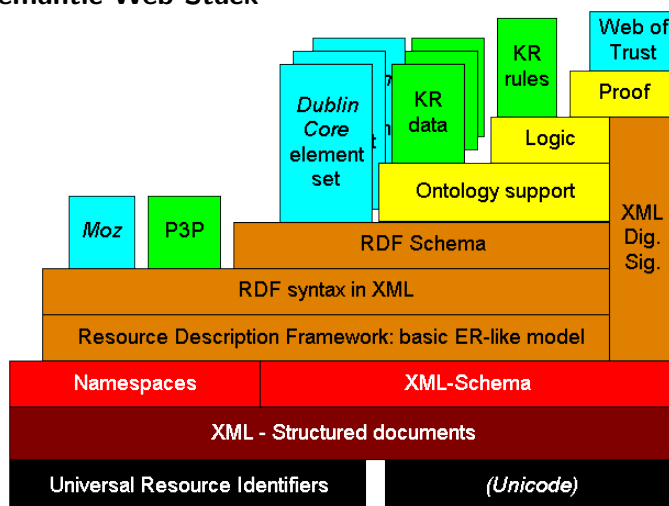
Semantic Web Stack

Web of Trust

KR rules

Proof

KR data

Dublin Core element set

Logic

Ontology support

XML Dig. Sig.

Moz

P3P

RDF Schema

RDF syntax in XML

Resource Description Framework: basic ER-like model

Namespaces

XML-Schema

XML - Structured documents

Universal Resource Identifiers

(Unicode)